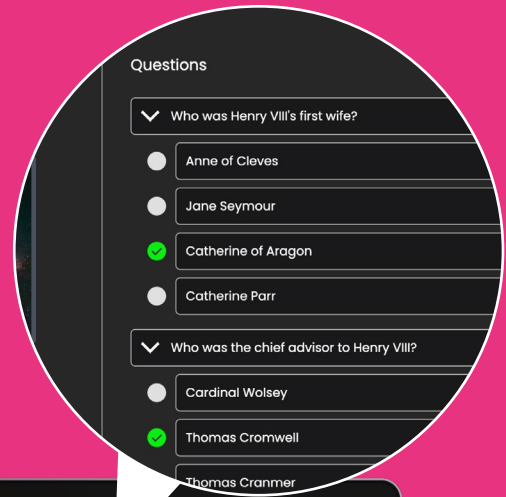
Questions

Who was Henry VIII's first wife?

Anne of Cleves

Jane Seymour

Catherine of Aragon

Catherine Parr

Who was the chief advisor to Henry VIII?

Cardinal Wolsey

Thomas Cromwell

Thomas Cranmer